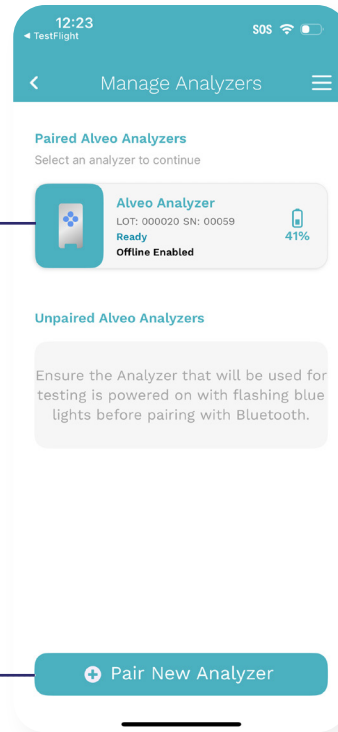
12:23
◂ TestFlight
SOS

Manage Analyzers

Paired Alveo Analyzers
Select an analyzer to continue

Alveo Analyzer
LOT: 000020 SN: 00059
Ready
Offline Enabled
41%

Unpaired Alveo Analyzers

Ensure the Analyzer that will be used for testing is powered on with flashing blue lights before pairing with Bluetooth.

Pair New Analyzer